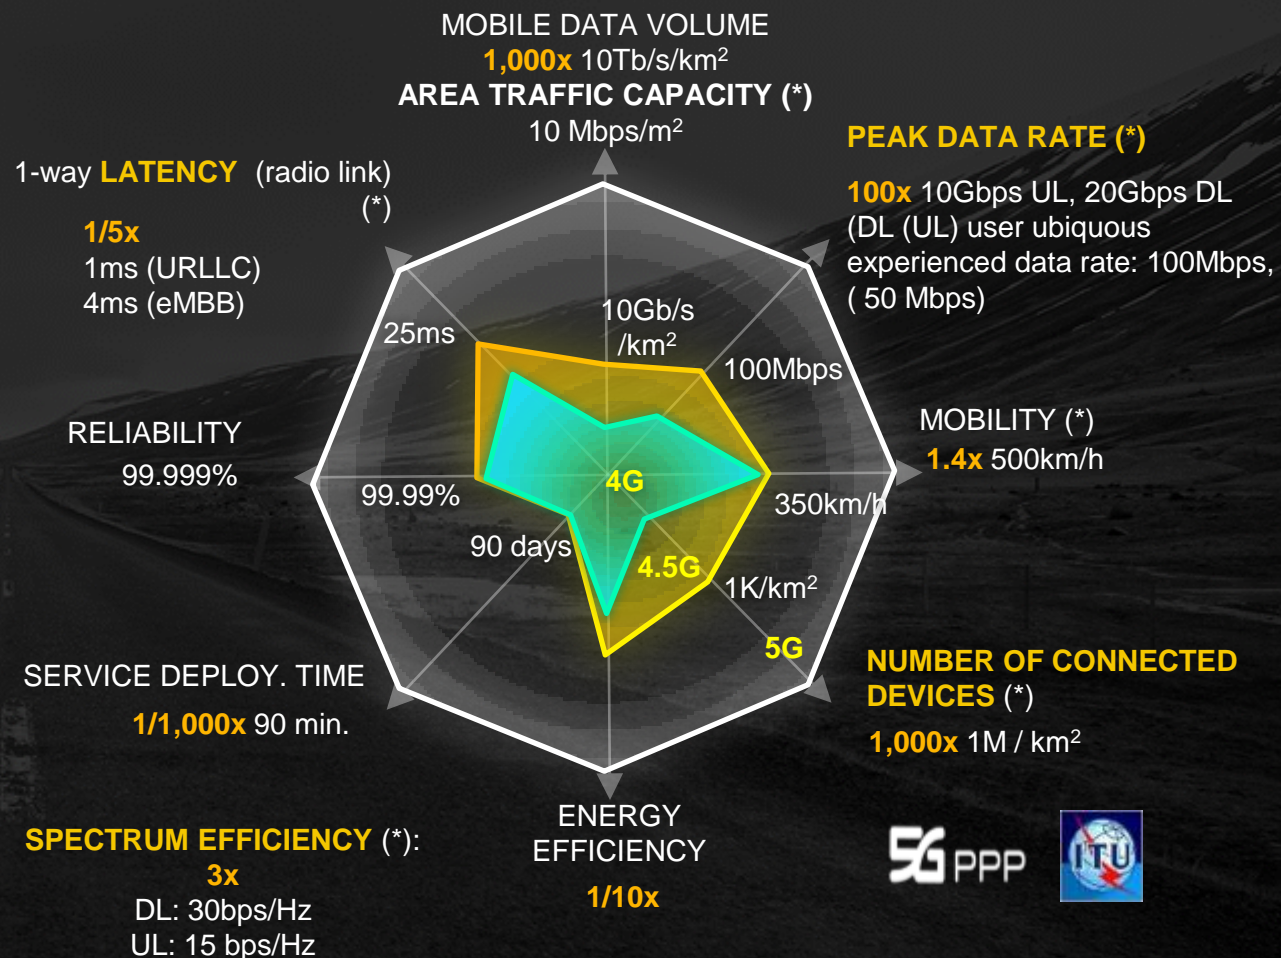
MOBILE DATA VOLUME
1,000x 10Tb/s/km$^2$
AREA TRAFFIC CAPACITY (*)
10 Mbps/m$^2$

PEAK DATA RATE (*)

100x 10Gbps UL, 20Gbps DL
(DL (UL) user ubiquous experienced data rate: 100Mbps, ( 50 Mbps)

1-way LATENCY (radio link) (*)

1/5x
1ms (URLLC)
4ms (eMBB)

10Gb/s /km$^2$

25ms

100Mbps

MOBILITY (*)
1.4x 500km/h

RELIABILITY
99.999%

99.99%

4G

350km/h

90 days

4.5G

1K/km$^2$

5G

NUMBER OF CONNECTED DEVICES (*)
1,000x 1M / km$^2$

SERVICE DEPLOY. TIME
1/1,000x 90 min.

ENERGY EFFICIENCY
1/10x

SPECTRUM EFFICIENCY (*):
3x
DL: 30bps/Hz
UL: 15 bps/Hz

5G PPP

ITU